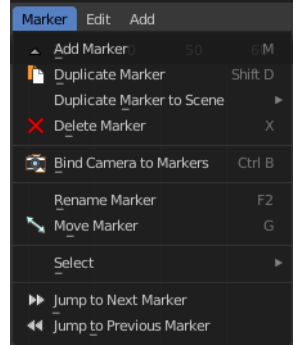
Marker Edit Add

Add Marker M
Duplicate Marker Shift D
Duplicate Marker to Scene
Delete Marker X

Bind Camera to Markers Ctrl B

Rename Marker F2
Move Marker G

Select

Jump to Next Marker
Jump to Previous Marker